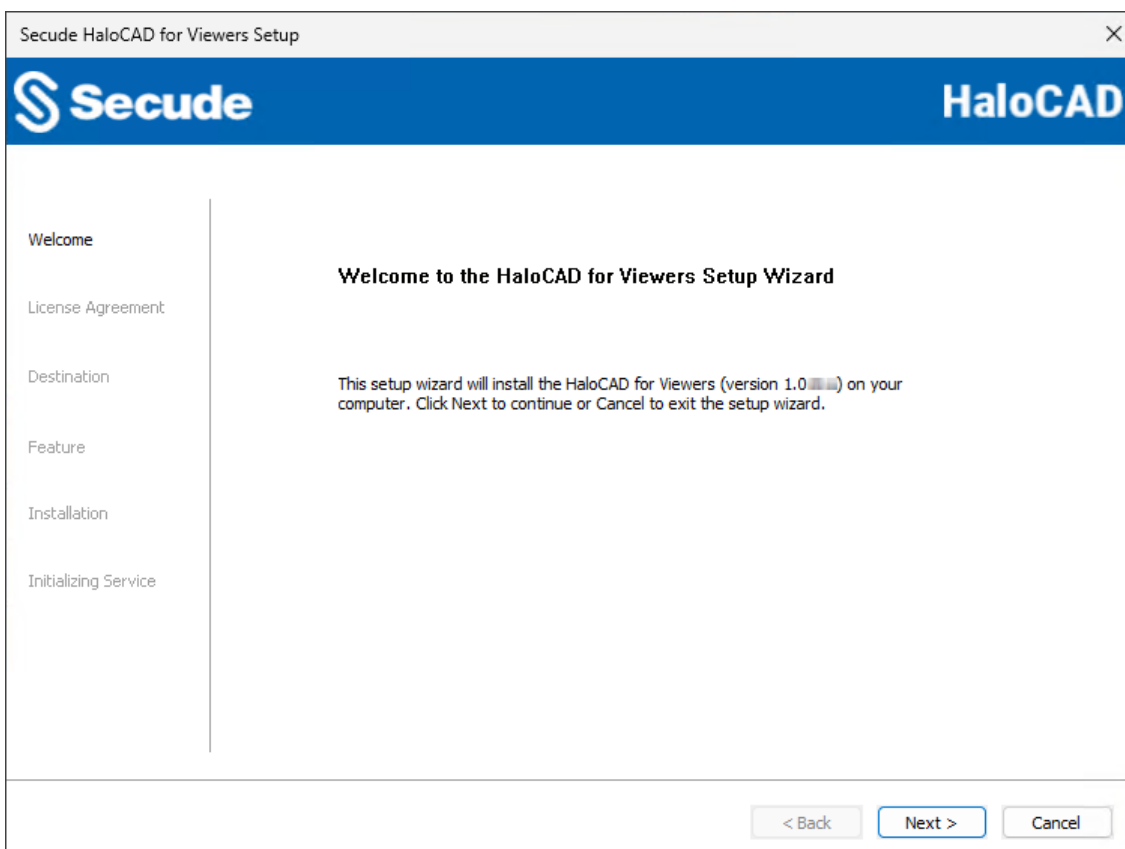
Secude HaloCAD for Viewers Setup

×

Secude

HaloCAD

Welcome

License Agreement

Destination

Feature

Installation

Initializing Service

Welcome to the HaloCAD for Viewers Setup Wizard

This setup wizard will install the HaloCAD for Viewers (version 1.0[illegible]) on your computer. Click Next to continue or Cancel to exit the setup wizard.

< Back

Next >

Cancel